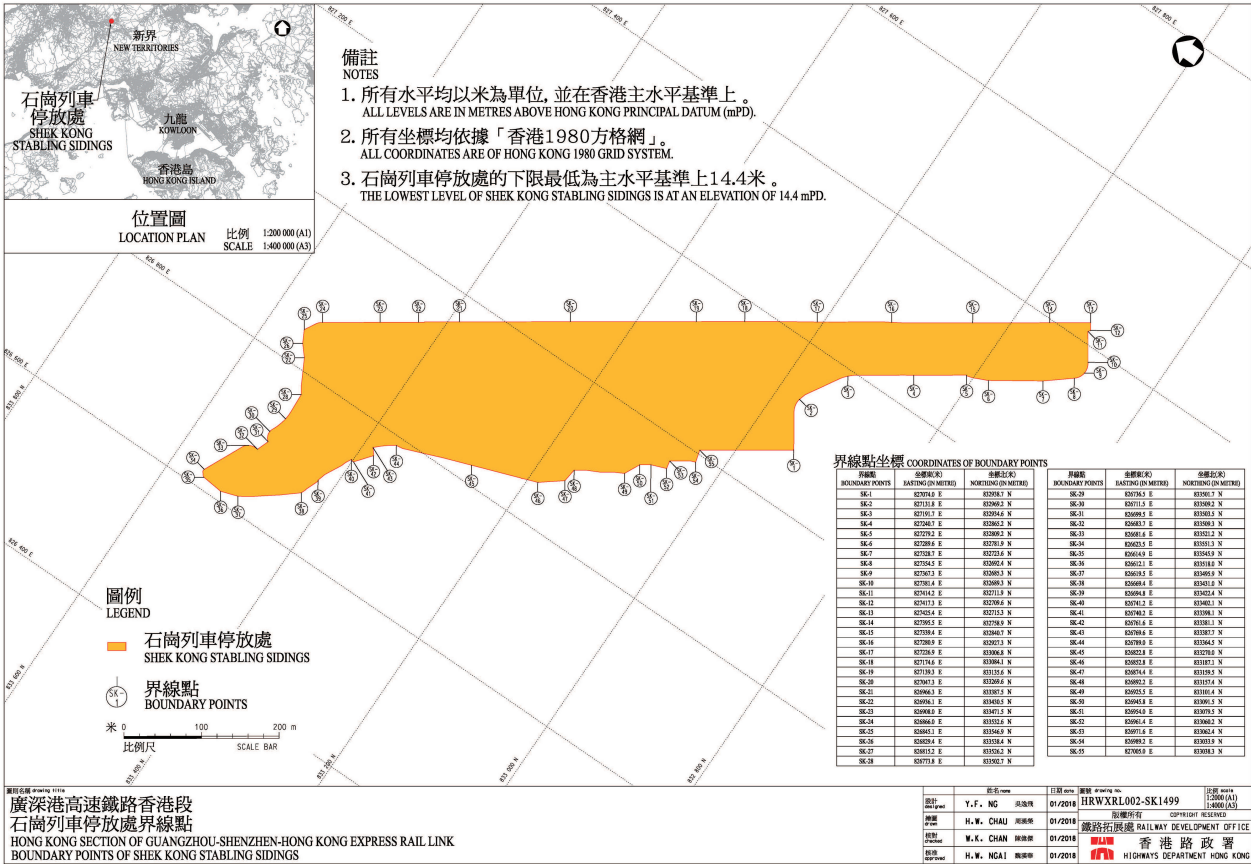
新界
NEW TERRITORIES

石崗列車停放處
SHEK KONG STABLING SIDINGS

九龍
KOWLOON

香港島
HONG KONG ISLAND

位置圖
LOCATION PLAN
比例 1:200 000 (A1)
SCALE 1:400 000 (A3)

備註
NOTES
1. 所有水平均以米為單位, 並在香港主水平基準上 。
ALL LEVELS ARE IN METRES ABOVE HONG KONG PRINCIPAL DATUM (mPD).
2. 所有坐標均依據「香港1980方格網」。
ALL COORDINATES ARE OF HONG KONG 1980 GRID SYSTEM.
3. 石崗列車停放處的下限最低為主水平基準上14.4米 。
THE LOWEST LEVEL OF SHEK KONG STABLING SIDINGS IS AT AN ELEVATION OF 14.4 mPD.

827 200 E
827 400 E
827 600 E
826 800 E
826 600 E
833 600 N
833 400 N
833 200 N
833 000 N
832 800 N
826 400 E
826 200 E

界線點坐標 COORDINATES OF BOUNDARY POINTS

| 界線點 BOUNDARY POINTS | 坐標東(米) EASTING (IN METRE) | 坐標北(米) NORTHING (IN METRE) |
|---|---|---|
| SK-1 | 827074.0 E | 832958.7 N |
| SK-2 | 827131.8 E | 832969.2 N |
| SK-3 | 827191.7 E | 832934.6 N |
| SK-4 | 827240.7 E | 832865.2 N |
| SK-5 | 827279.2 E | 832809.2 N |
| SK-6 | 827289.6 E | 832781.9 N |
| SK-7 | 827328.7 E | 832723.6 N |
| SK-8 | 827354.5 E | 832692.4 N |
| SK-9 | 827367.3 E | 832685.3 N |
| SK-10 | 827381.4 E | 832689.3 N |
| SK-11 | 827414.2 E | 832711.9 N |
| SK-12 | 827417.3 E | 832709.6 N |
| SK-13 | 827425.4 E | 832715.3 N |
| SK-14 | 827395.5 E | 832758.9 N |
| SK-15 | 827339.4 E | 832840.7 N |
| SK-16 | 827280.9 E | 832927.3 N |
| SK-17 | 827226.9 E | 833006.8 N |
| SK-18 | 827174.6 E | 833084.1 N |
| SK-19 | 827139.3 E | 833135.6 N |
| SK-20 | 827047.3 E | 833269.6 N |
| SK-21 | 826966.3 E | 833387.5 N |
| SK-22 | 826936.1 E | 833430.5 N |
| SK-23 | 826908.0 E | 833471.5 N |
| SK-24 | 826866.0 E | 833532.6 N |
| SK-25 | 826845.1 E | 833546.9 N |
| SK-26 | 826829.4 E | 833538.4 N |
| SK-27 | 826815.2 E | 833526.2 N |
| SK-28 | 826773.8 E | 833502.7 N |

| 界線點 BOUNDARY POINTS | 坐標東(米) EASTING (IN METRE) | 坐標北(米) NORTHING (IN METRE) |
|---|---|---|
| SK-29 | 826736.5 E | 833501.7 N |
| SK-30 | 826711.5 E | 833509.2 N |
| SK-31 | 826699.5 E | 833503.5 N |
| SK-32 | 826683.7 E | 833509.3 N |
| SK-33 | 826681.6 E | 833521.2 N |
| SK-34 | 826623.5 E | 833551.3 N |
| SK-35 | 826614.9 E | 833545.9 N |
| SK-36 | 826612.1 E | 833518.0 N |
| SK-37 | 826619.5 E | 833493.9 N |
| SK-38 | 826669.4 E | 833431.0 N |
| SK-39 | 826694.8 E | 833422.4 N |
| SK-40 | 826741.2 E | 833402.1 N |
| SK-41 | 826740.2 E | 833398.1 N |
| SK-42 | 826761.6 E | 833381.1 N |
| SK-43 | 826769.6 E | 833387.7 N |
| SK-44 | 826789.0 E | 833364.5 N |
| SK-45 | 826822.8 E | 833270.0 N |
| SK-46 | 826852.8 E | 833187.1 N |
| SK-47 | 826874.4 E | 833159.5 N |
| SK-48 | 826892.2 E | 833157.4 N |
| SK-49 | 826925.5 E | 833101.4 N |
| SK-50 | 826945.8 E | 833091.5 N |
| SK-51 | 826954.0 E | 833079.5 N |
| SK-52 | 826961.4 E | 833060.2 N |
| SK-53 | 826971.6 E | 833062.4 N |
| SK-54 | 826989.2 E | 833033.9 N |
| SK-55 | 827005.0 E | 833038.3 N |

圖例
LEGEND
石崗列車停放處
SHEK KONG STABLING SIDINGS
SK-1
界線點
BOUNDARY POINTS
米 0 100 200 m
比例尺 SCALE BAR

圖則名稱 drawing title
廣深港高速鐵路香港段
石崗列車停放處界線點
HONG KONG SECTION OF GUANGZHOU-SHENZHEN-HONG KONG EXPRESS RAIL LINK
BOUNDARY POINTS OF SHEK KONG STABLING SIDINGS

| | 姓名 name | | 日期 date |
|---|---|---|---|
| 設計 designed | Y.F. NG | 吳逸豐 | 01/2018 |
| 繪圖 drawn | H.W. CHAU | 周漢榮 | 01/2018 |
| 核對 checked | W.K. CHAN | 陳偉傑 | 01/2018 |
| 核准 approved | H.W. NGAI | 魏漢華 | 01/2018 |

圖號 drawing no. HRWXRL002-SK1499
比例 scale 1:2000 (A1) 1:4000 (A3)
版權所有 COPYRIGHT RESERVED
鐵路拓展處 RAILWAY DEVELOPMENT OFFICE
香港路政署
HIGHWAYS DEPARTMENT HONG KONG